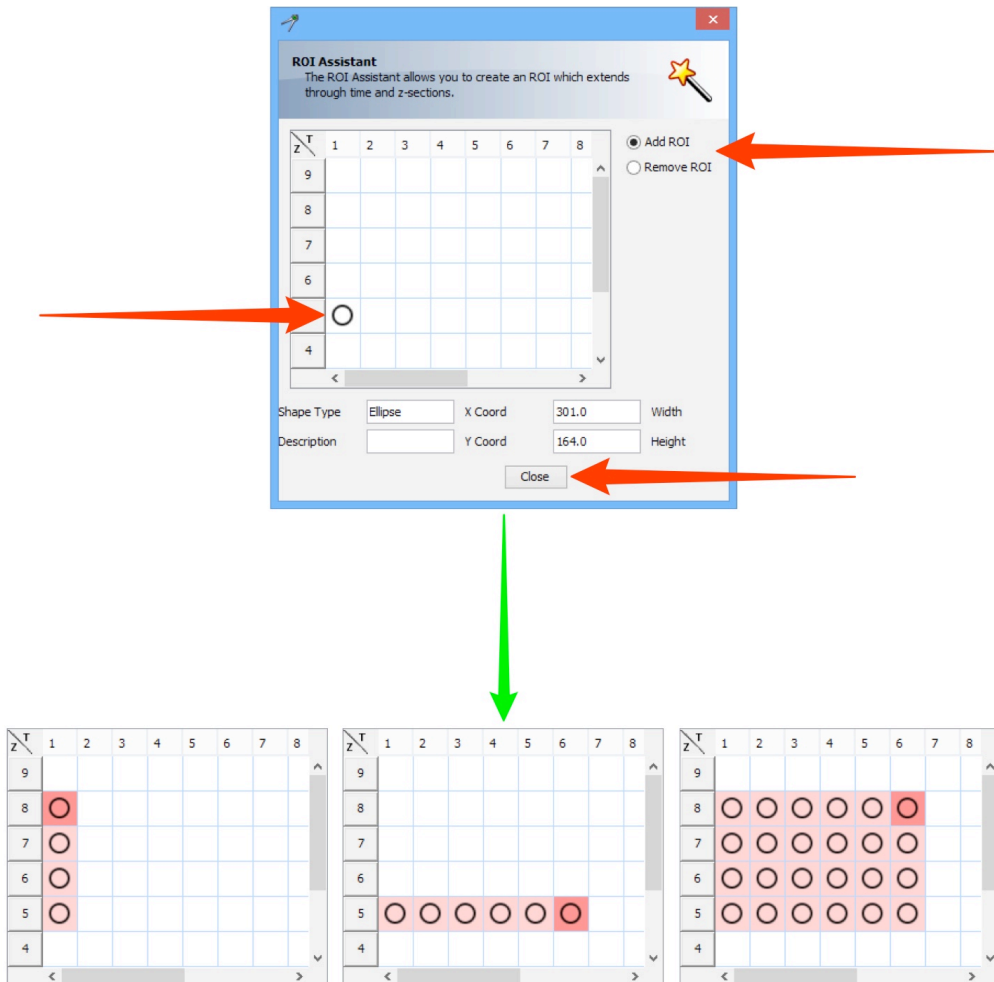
ROI Assistant
The ROI Assistant allows you to create an ROI which extends through time and z-sections.

| Z\T | 1 | 2 | 3 | 4 | 5 | 6 | 7 | 8 |
|---|---|---|---|---|---|---|---|---|
| 9 | | | | | | | | |
| 8 | | | | | | | | |
| 7 | | | | | | | | |
| 6 | | | | | | | | |
| | | | | | | | | |
| 4 | | | | | | | | |

Add ROI
Remove ROI

Shape Type Ellipse
X Coord 301.0
Width
Description
Y Coord 164.0
Height

Close

| Z\T | 1 | 2 | 3 | 4 | 5 | 6 | 7 | 8 |
|---|---|---|---|---|---|---|---|---|
| 9 | | | | | | | | |
| 8 | | | | | | | | |
| 7 | | | | | | | | |
| 6 | | | | | | | | |
| 5 | | | | | | | | |
| 4 | | | | | | | | |

| Z\T | 1 | 2 | 3 | 4 | 5 | 6 | 7 | 8 |
|---|---|---|---|---|---|---|---|---|
| 9 | | | | | | | | |
| 8 | | | | | | | | |
| 7 | | | | | | | | |
| 6 | | | | | | | | |
| 5 | | | | | | | | |
| 4 | | | | | | | | |

| Z\T | 1 | 2 | 3 | 4 | 5 | 6 | 7 | 8 |
|---|---|---|---|---|---|---|---|---|
| 9 | | | | | | | | |
| 8 | | | | | | | | |
| 7 | | | | | | | | |
| 6 | | | | | | | | |
| 5 | | | | | | | | |
| 4 | | | | | | | | |